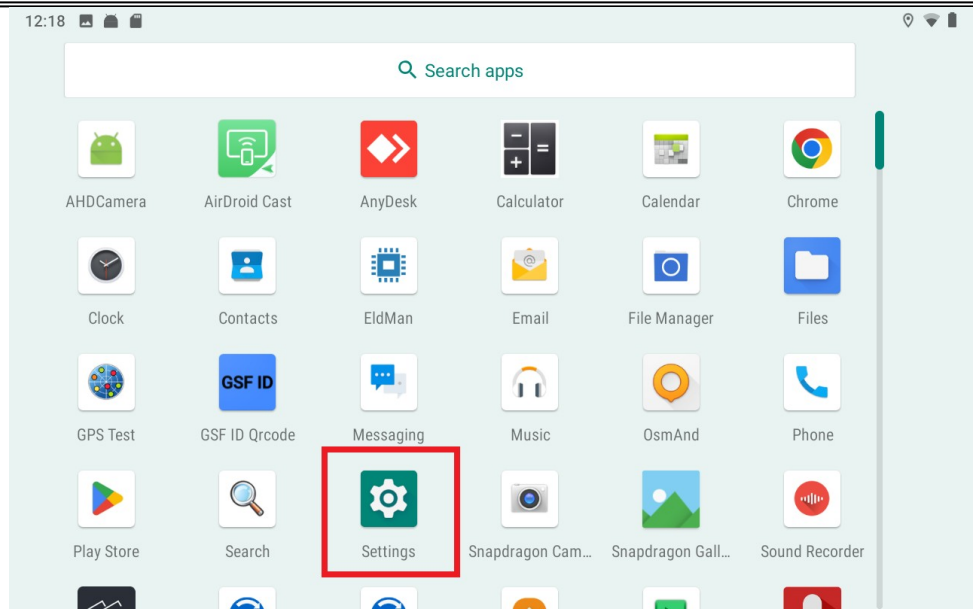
12:18

Search apps

AHDCamera
AirDroid Cast
AnyDesk
Calculator
Calendar
Chrome

Clock
Contacts
EldMan
Email
File Manager
Files

GSF ID

GPS Test
GSF ID Qrcode
Messaging
Music
OsmAnd
Phone

Play Store
Search
Settings
Snapdragon Cam...
Snapdragon Gall...
Sound Recorder